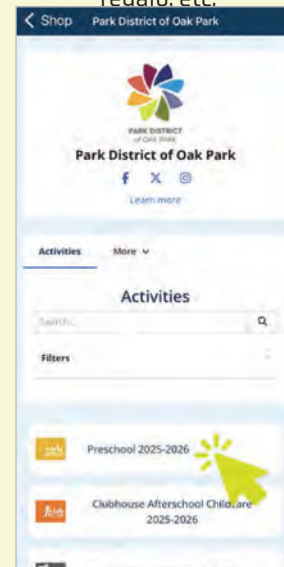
regalo, etc.

< Shop Park District of Oak Park

PARK DISTRICT of OAK PARK

Park District of Oak Park

Learn more

Activities More

Activities

Search

Filters

Preschool 2025-2026

Clubhouse Afterschool Childcare 2025-2026